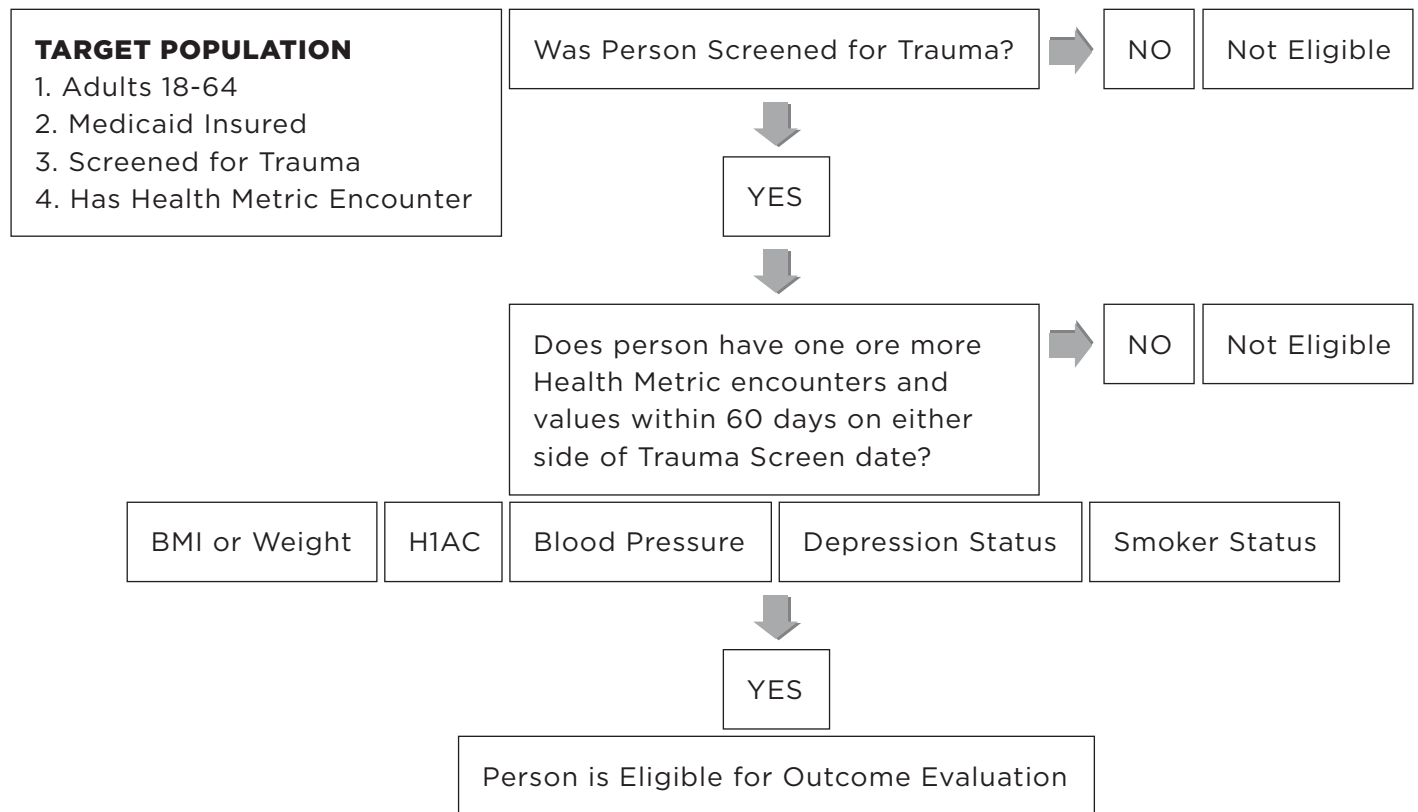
TARGET POPULATION
1. Adults 18-64
2. Medicaid Insured
3. Screened for Trauma
4. Has Health Metric Encounter

Was Person Screened for Trauma?

NO

Not Eligible

YES

Does person have one ore more Health Metric encounters and values within 60 days on either side of Trauma Screen date?

NO

Not Eligible

BMI or Weight

H1AC

Blood Pressure

Depression Status

Smoker Status

YES

Person is Eligible for Outcome Evaluation